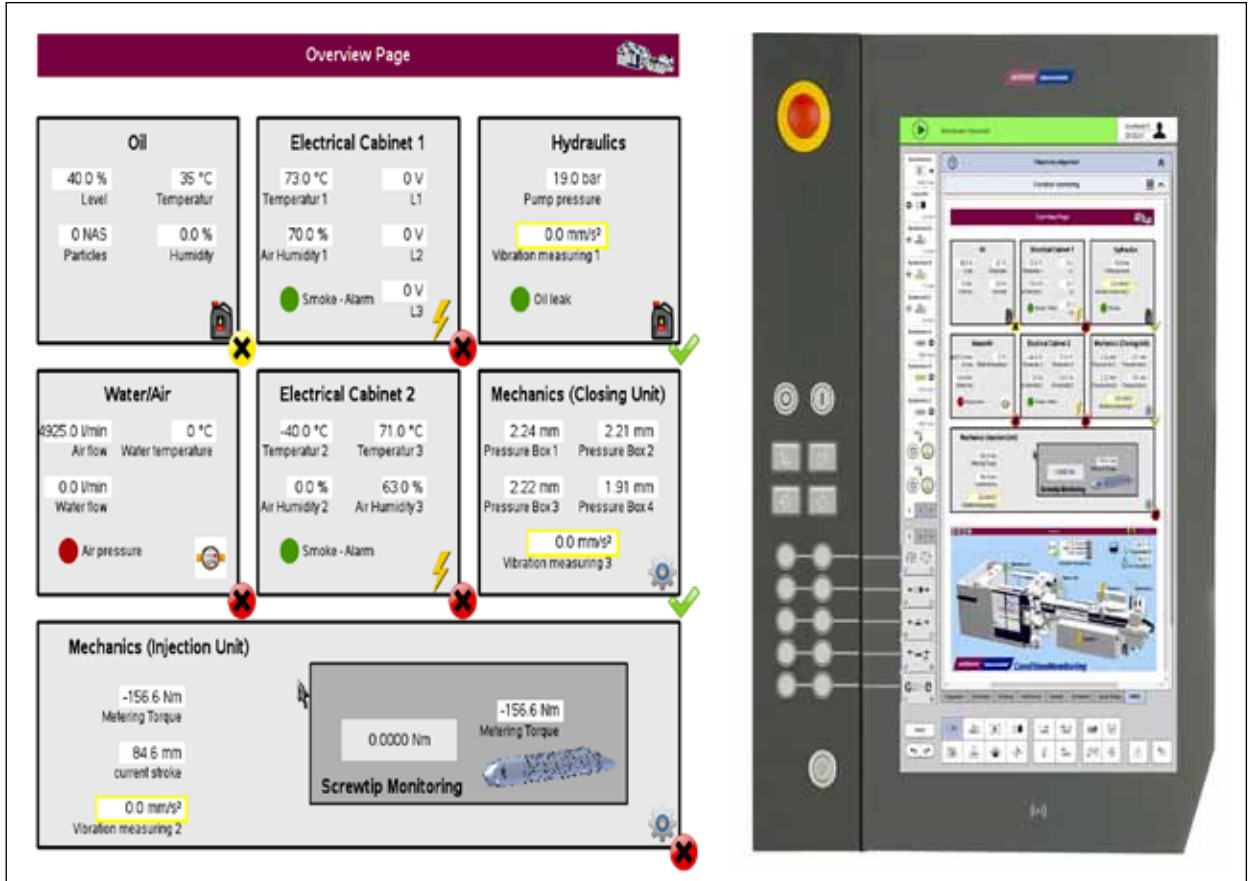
Overview Page

Oil

40.0 %
Level

35 °C
Temperatur

0 NAS
Particles

0.0 %
Humidity

Electrical Cabinet 1

73.0 °C
Temperatur 1

0 V
L1

70.0 %
Air Humidity 1

0 V
L2

Smoke - Alarm

0 V
L3

Hydraulics

19.0 bar
Pump pressure

0.0 mm/s²
Vibration measuring 1

Oil leak

Water/Air

4925.0 l/min
Air flow

0 °C
Water temperature

0.0 l/min
Water flow

Air pressure

Electrical Cabinet 2

-40.0 °C
Temperatur 2

71.0 °C
Temperatur 3

0.0 %
Air Humidity 2

63.0 %
Air Humidity 3

Smoke - Alarm

Mechanics (Closing Unit)

2.24 mm
Pressure Box 1

2.21 mm
Pressure Box 2

2.22 mm
Pressure Box 3

1.91 mm
Pressure Box 4

0.0 mm/s²
Vibration measuring 3

Mechanics (Injection Unit)

-156.6 Nm
Metering Torque

84.6 mm
current stroke

0.0 mm/s²
Vibration measuring 2

0.0000 Nm

-156.6 Nm
Metering Torque

Screwtip Monitoring

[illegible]